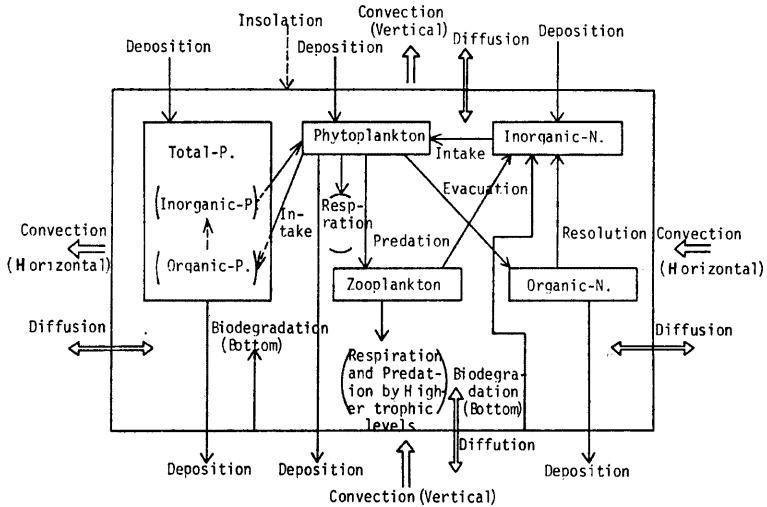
Insolation
Convection (Vertical)
Deposition
Deposition
Diffusion
Deposition

Total-P.
(Inorganic-P.)
(Organic-P.)
In-take
Phytoplankton
Intake
Inorganic-N.
Resp-ration
Predation
Evacuation
Resolution

Convection (Horizontal)
Convection (Horizontal)

Zooplankton
Organic-N.

Diffusion
Biodegradation (Bottom)
Diffusion

(Respiration and Predation by Higher trophic levels)
Biodegradation (Bottom)
Diffution

Deposition
Deposition
Deposition
Convection (Vertical)